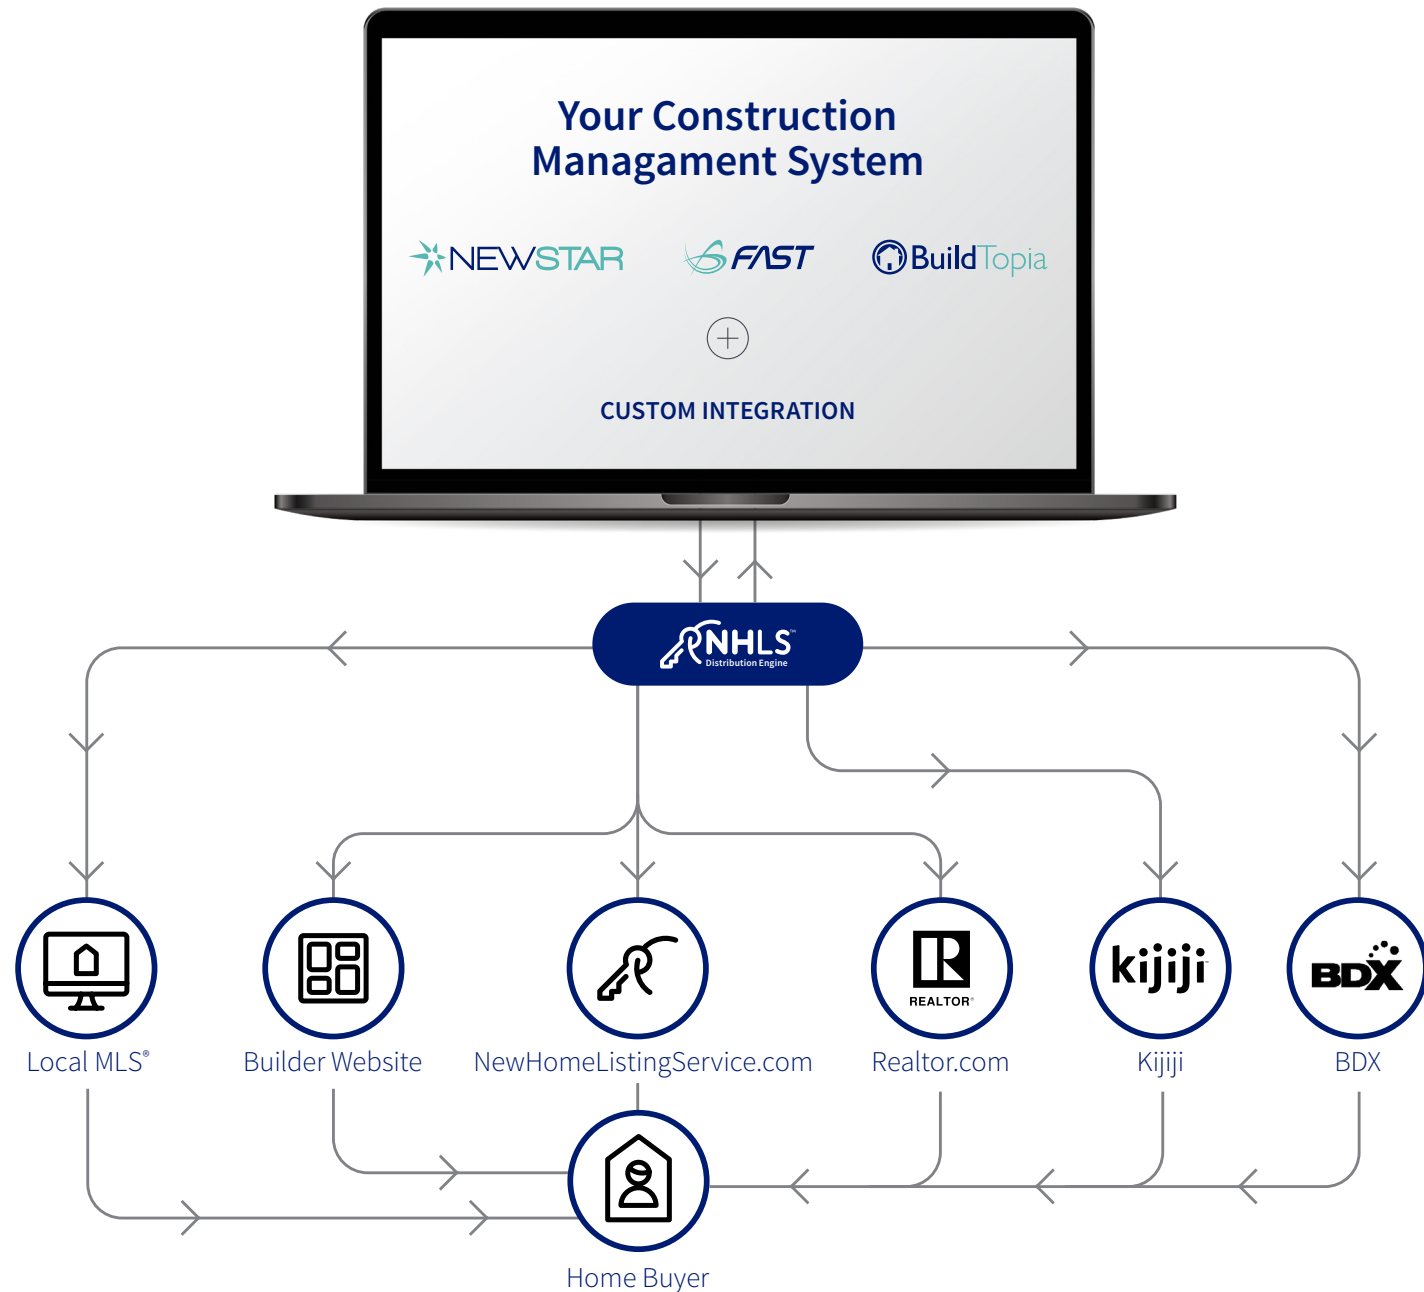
Your Construction Managament System

NEWSTAR

FAST

BuildTopia

CUSTOM INTEGRATION

NHLS Distribution Engine

REALTOR®

kijiji

BDX

Local MLS®

Builder Website

NewHomeListingService.com

Realtor.com

Kijiji

BDX

Home Buyer